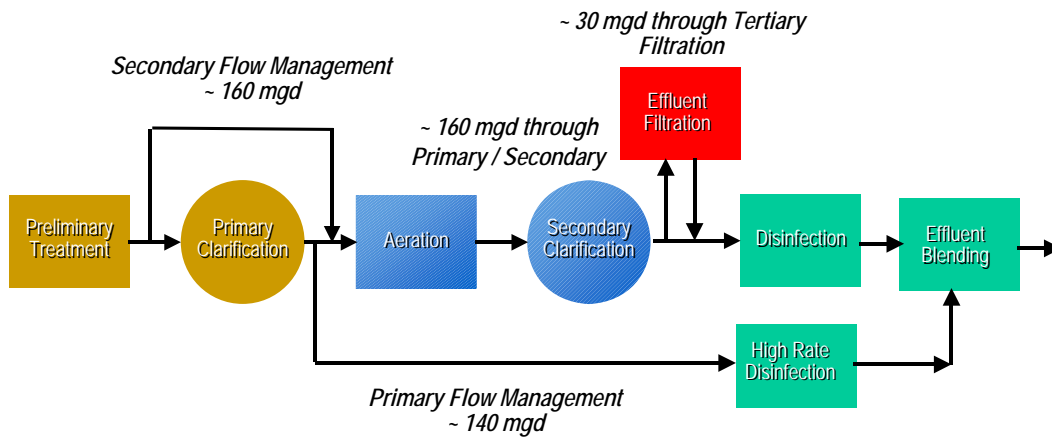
~ 30 mgd through Tertiary Filtration

Secondary Flow Management ~ 160 mgd

Effluent Filtration

~ 160 mgd through Primary / Secondary

Preliminary Treatment

Primary Clarification

Aeration

Secondary Clarification

Disinfection

Effluent Blending

High Rate Disinfection

Primary Flow Management ~ 140 mgd